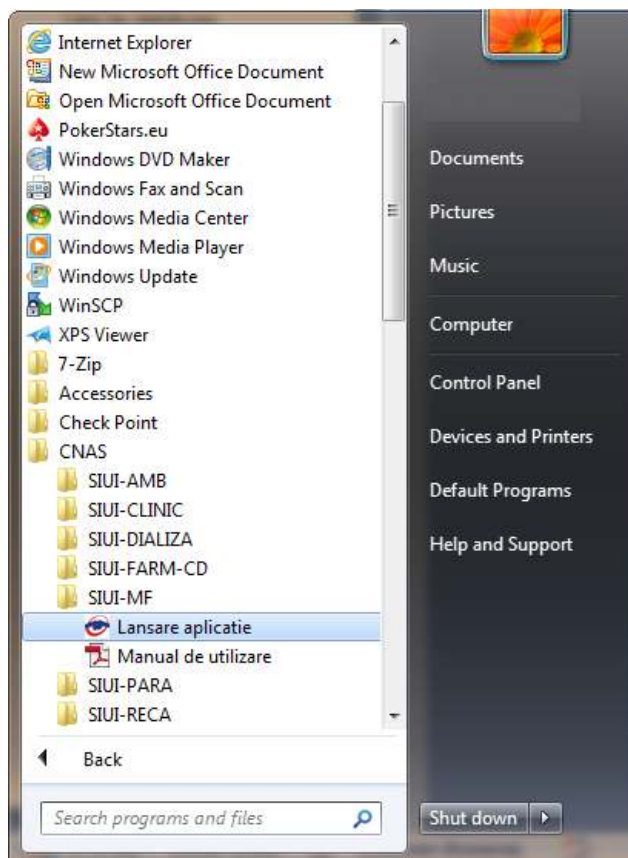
Internet Explorer
New Microsoft Office Document
Open Microsoft Office Document
PokerStars.eu
Windows DVD Maker
Windows Fax and Scan
Windows Media Center
Windows Media Player
Windows Update
WinSCP
XPS Viewer
7-Zip
Accessories
Check Point
CNAS
SIUI-AMB
SIUI-CLINIC
SIUI-DIALIZA
SIUI-FARM-CD
SIUI-MF
Lansare aplicatie
Manual de utilizare
SIUI-PARA
SIUI-RECA
Back
Search programs and files

Documents
Pictures
Music
Computer
Control Panel
Devices and Printers
Default Programs
Help and Support
Shut down